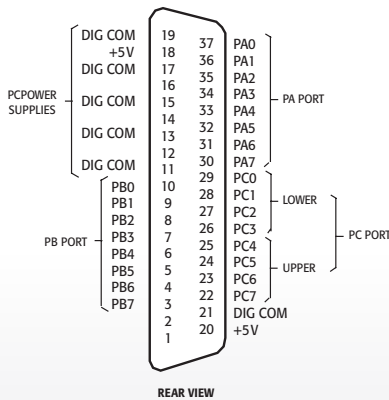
PCPOWER SUPPLIES

DIG COM
+5V
DIG COM
DIG COM
DIG COM
DIG COM

PB PORT

PB0
PB1
PB2
PB3
PB4
PB5
PB6
PB7

19
18
17
16
15
14
13
12
11
10
9
8
7
6
5
4
3
2
1

37
36
35
34
33
32
31
30
29
28
27
26
25
24
23
22
21
20

PA0
PA1
PA2
PA3
PA4
PA5
PA6
PA7
PC0
PC1
PC2
PC3
PC4
PC5
PC6
PC7
DIG COM
+5V

PA PORT

LOWER

UPPER

PC PORT

REAR VIEW